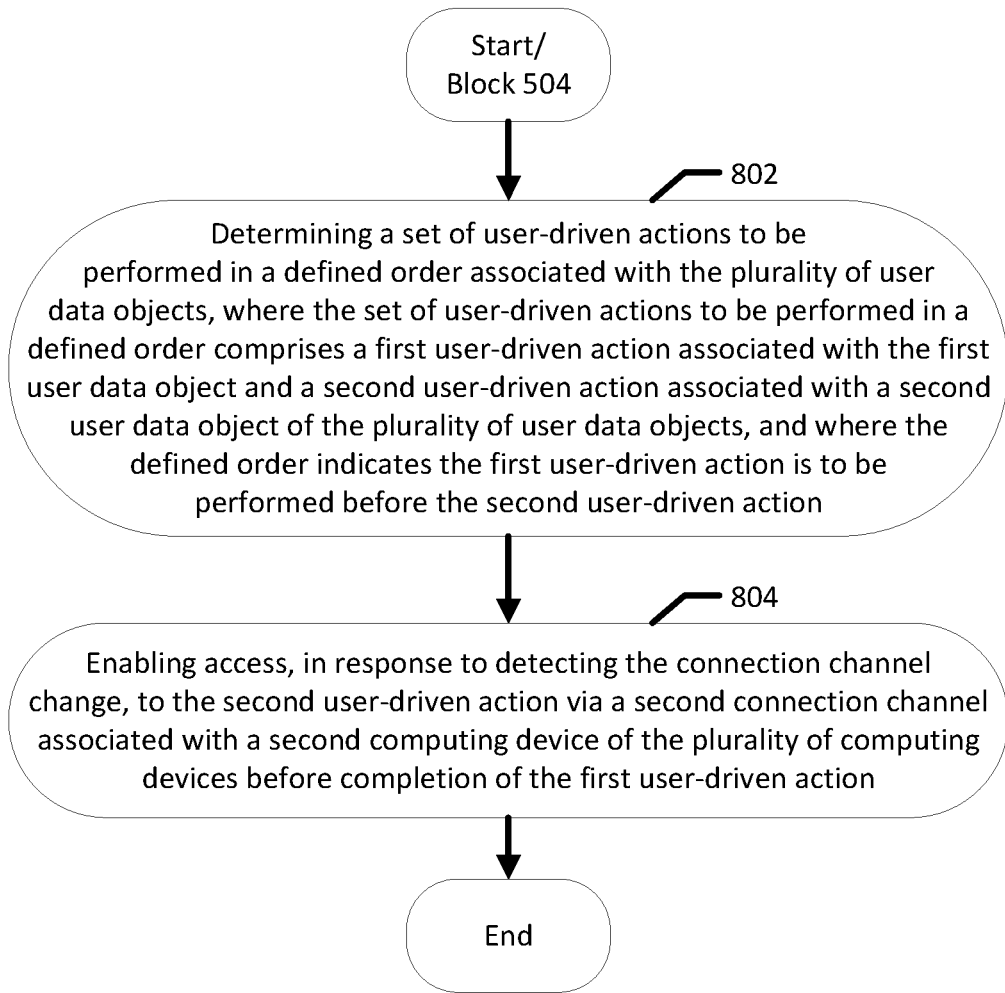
Start/
Block 504

802

Determining a set of user-driven actions to be performed in a defined order associated with the plurality of user data objects, where the set of user-driven actions to be performed in a defined order comprises a first user-driven action associated with the first user data object and a second user-driven action associated with a second user data object of the plurality of user data objects, and where the defined order indicates the first user-driven action is to be performed before the second user-driven action

804

Enabling access, in response to detecting the connection channel change, to the second user-driven action via a second connection channel associated with a second computing device of the plurality of computing devices before completion of the first user-driven action

End